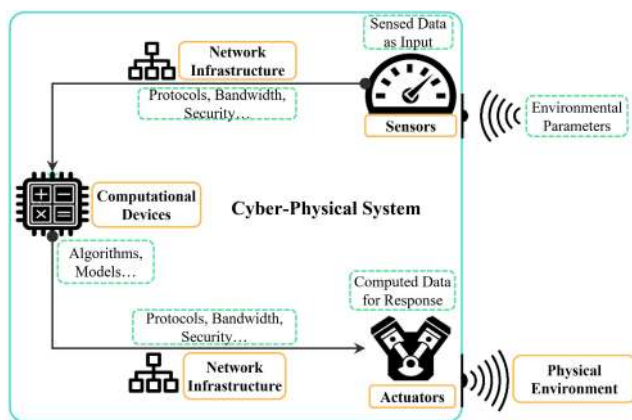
Sensed Data as Input

Network Infrastructure

Protocols, Bandwidth, Security…

Sensors

Environmental Parameters

Computational Devices

Cyber-Physical System

Algorithms, Models…

Computed Data for Response

Protocols, Bandwidth, Security…

Network Infrastructure

Actuators

Physical Environment